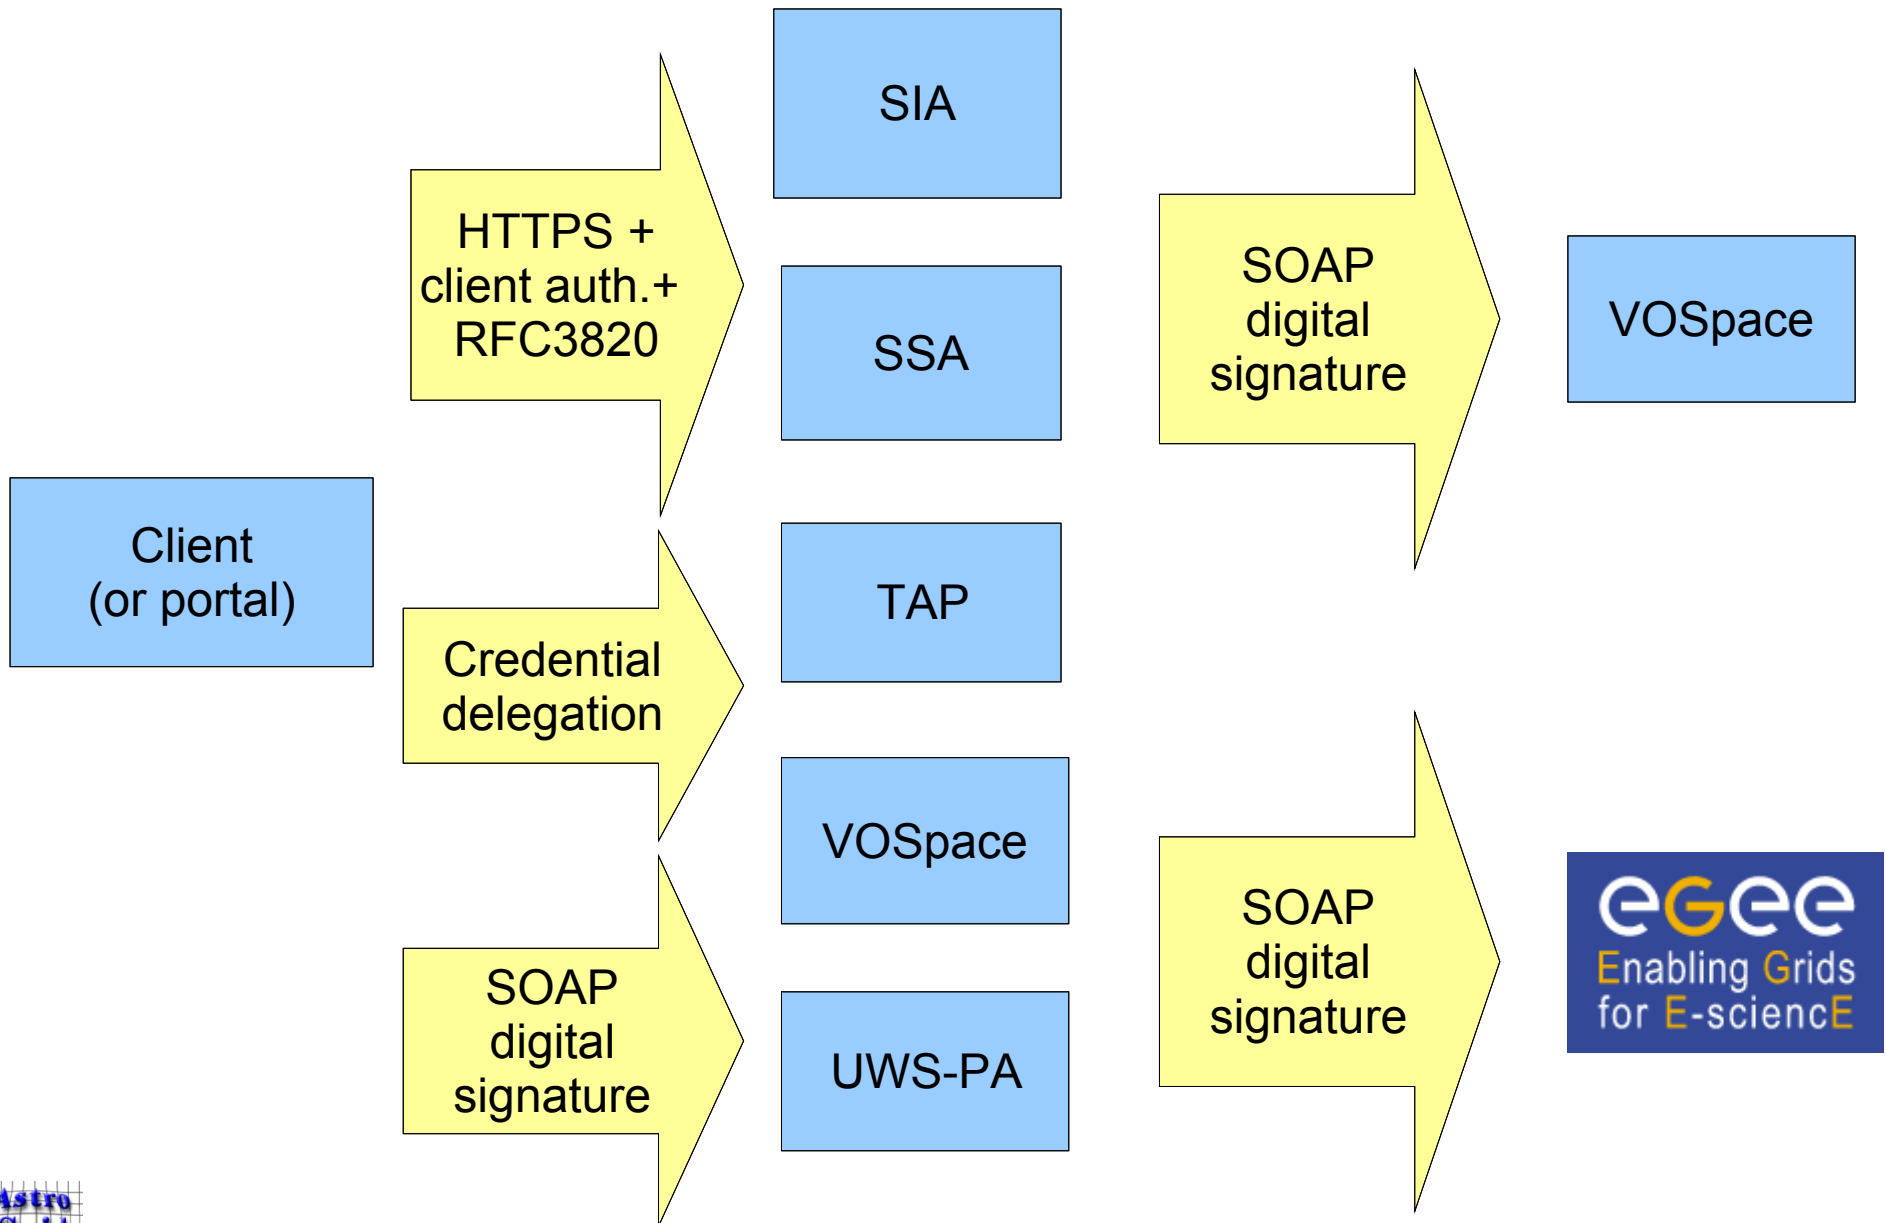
Client
(or portal)

HTTPS +
client auth.+
RFC3820

Credential
delegation

SOAP
digital
signature

SIA

SSA

TAP

VOSpace

UWS-PA

SOAP
digital
signature

SOAP
digital
signature

VOSpace

egee
Enabling Grids
for E-sciencE

Astro
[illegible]